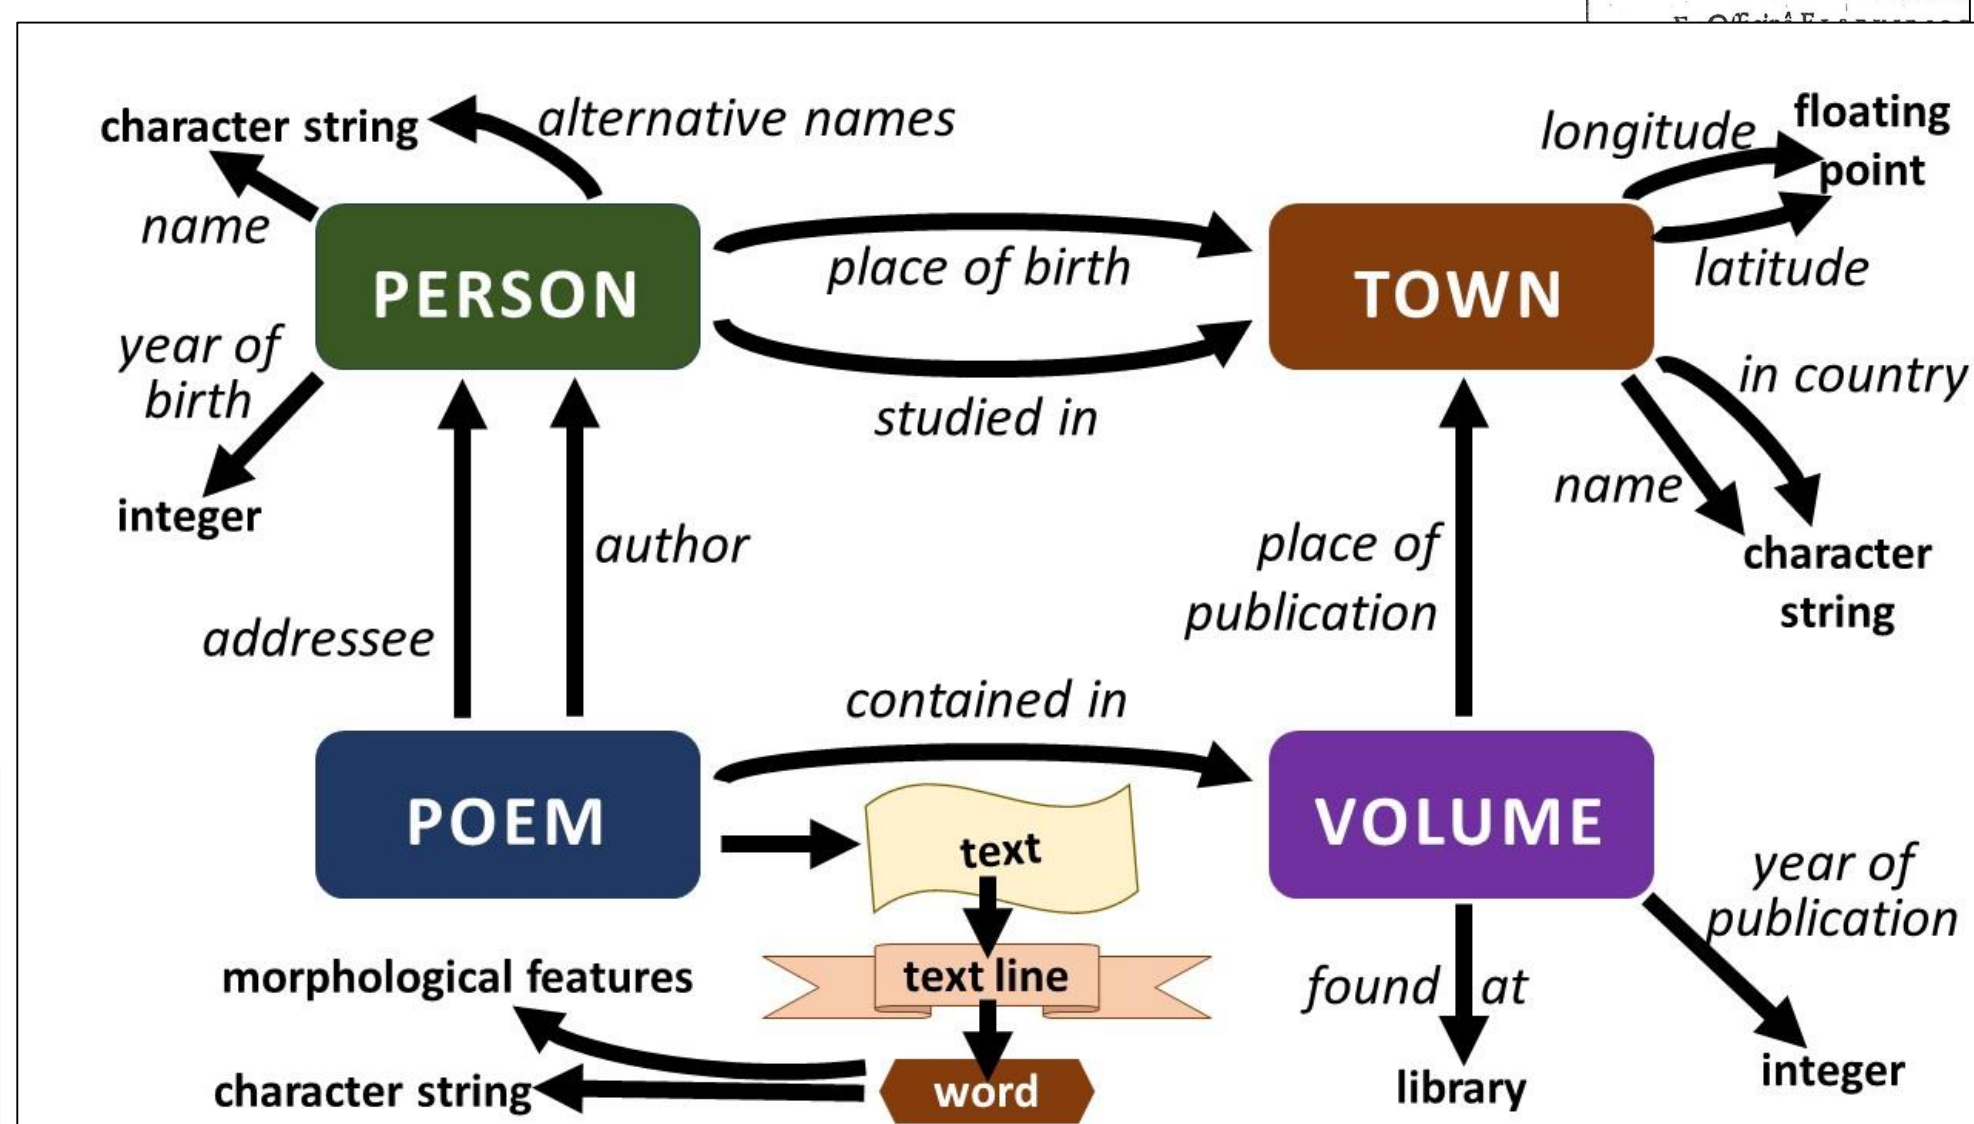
character string
alternative names
name
PERSON
year of birth
integer
place of birth
studied in
TOWN
longitude
floating point
latitude
in country
name
character string
addressee
author
place of publication
contained in
POEM
text
text line
word
morphological features
character string
VOLUME
year of publication
found at
library
integer